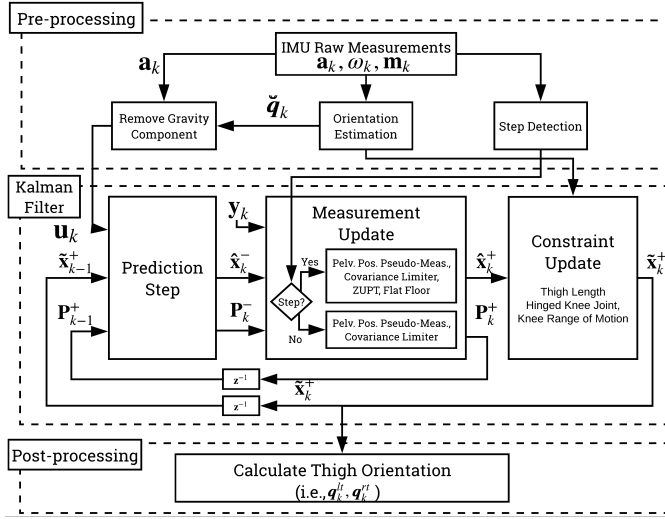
Pre-processing

IMU Raw Measurements
$\mathbf{a}_k, \omega_k, \mathbf{m}_k$

$\mathbf{a}_k$

$\breve{\boldsymbol{q}}_k$

Remove Gravity Component

Orientation Estimation

Step Detection

Kalman Filter

$\mathbf{u}_k$

$\tilde{\mathbf{x}}_{k-1}^{+}$

$\mathbf{P}_{k-1}^{+}$

Prediction Step

$\mathbf{y}_k$

$\hat{\mathbf{x}}_k^{-}$

$\mathbf{P}_k^{-}$

Measurement Update

Yes

Step?

No

Pelv. Pos. Pseudo-Meas., Covariance Limiter, ZUPT, Flat Floor

Pelv. Pos. Pseudo-Meas., Covariance Limiter

$\hat{\mathbf{x}}_k^{+}$

$\mathbf{P}_k^{+}$

Constraint Update

Thigh Length
Hinged Knee Joint,
Knee Range of Motion

$\tilde{\mathbf{x}}_k^{+}$

$\mathbf{z}^{-1}$

$\mathbf{z}^{-1}$

$\tilde{\mathbf{x}}_k^{+}$

Post-processing

Calculate Thigh Orientation
(i.e., $\boldsymbol{q}_k^{lt}, \boldsymbol{q}_k^{rt}$ )